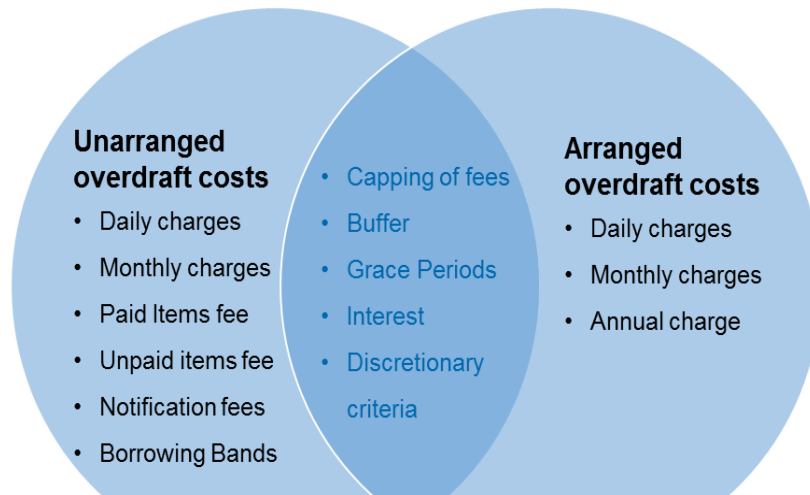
Unarranged overdraft costs
- Daily charges
- Monthly charges
- Paid Items fee
- Unpaid items fee
- Notification fees
- Borrowing Bands

- Capping of fees
- Buffer
- Grace Periods
- Interest
- Discretionary criteria

Arranged overdraft costs
- Daily charges
- Monthly charges
- Annual charge